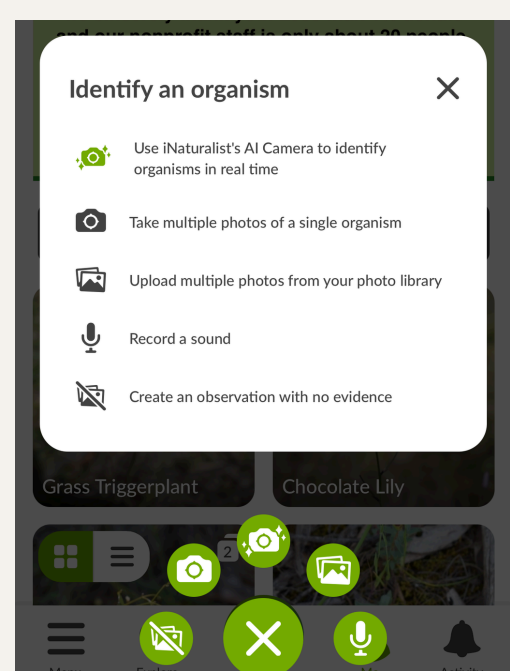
and our nonprofit staff is only about 20 people

Identify an organism

Use iNaturalist's AI Camera to identify organisms in real time

Take multiple photos of a single organism

Upload multiple photos from your photo library

Record a sound

Create an observation with no evidence

Grass Triggerplant

Chocolate Lily

2